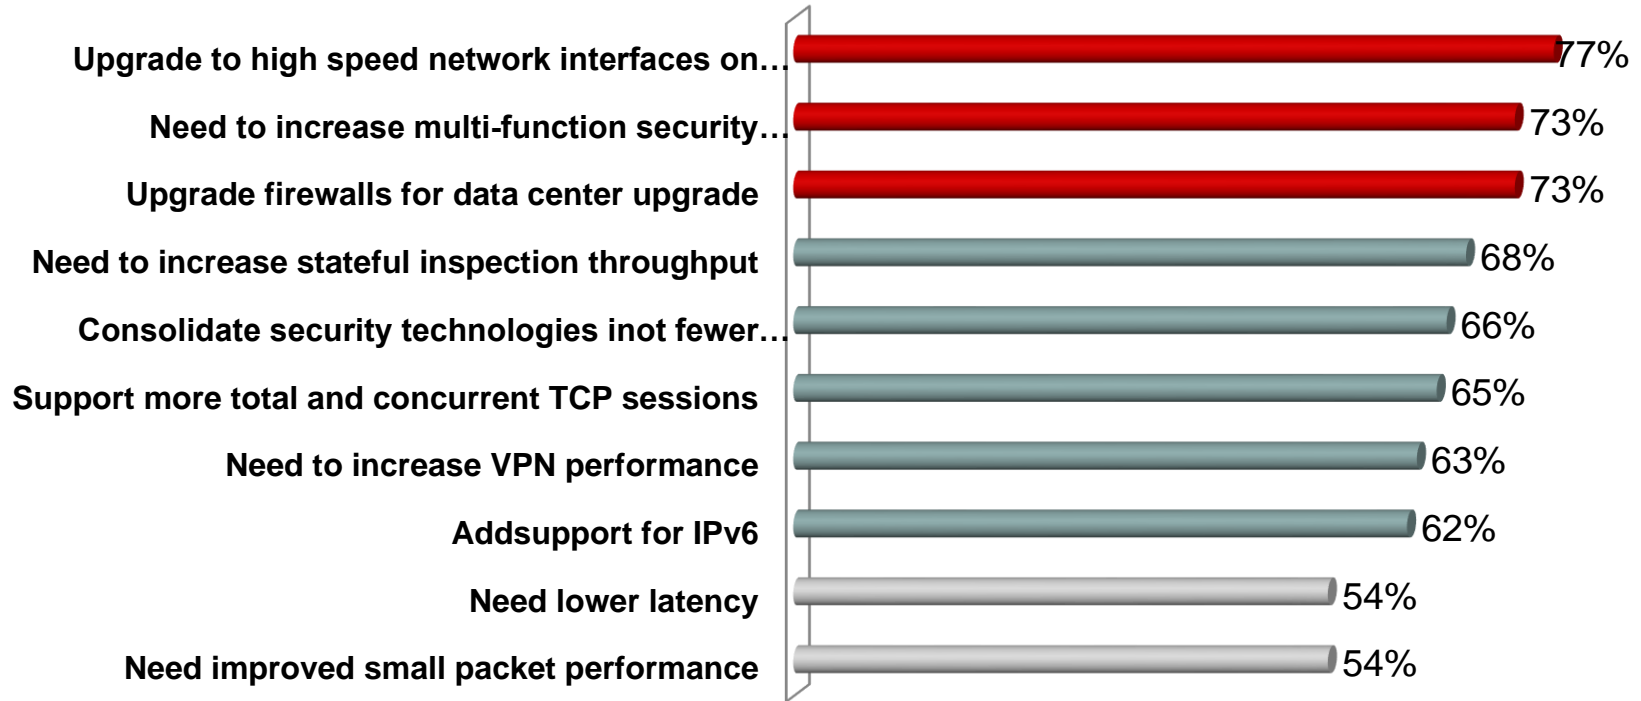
Upgrade to high speed network interfaces on… 77%

Need to increase multi-function security… 73%

Upgrade firewalls for data center upgrade 73%

Need to increase stateful inspection throughput 68%

Consolidate security technologies inot fewer… 66%

Support more total and concurrent TCP sessions 65%

Need to increase VPN performance 63%

Addsupport for IPv6 62%

Need lower latency 54%

Need improved small packet performance 54%